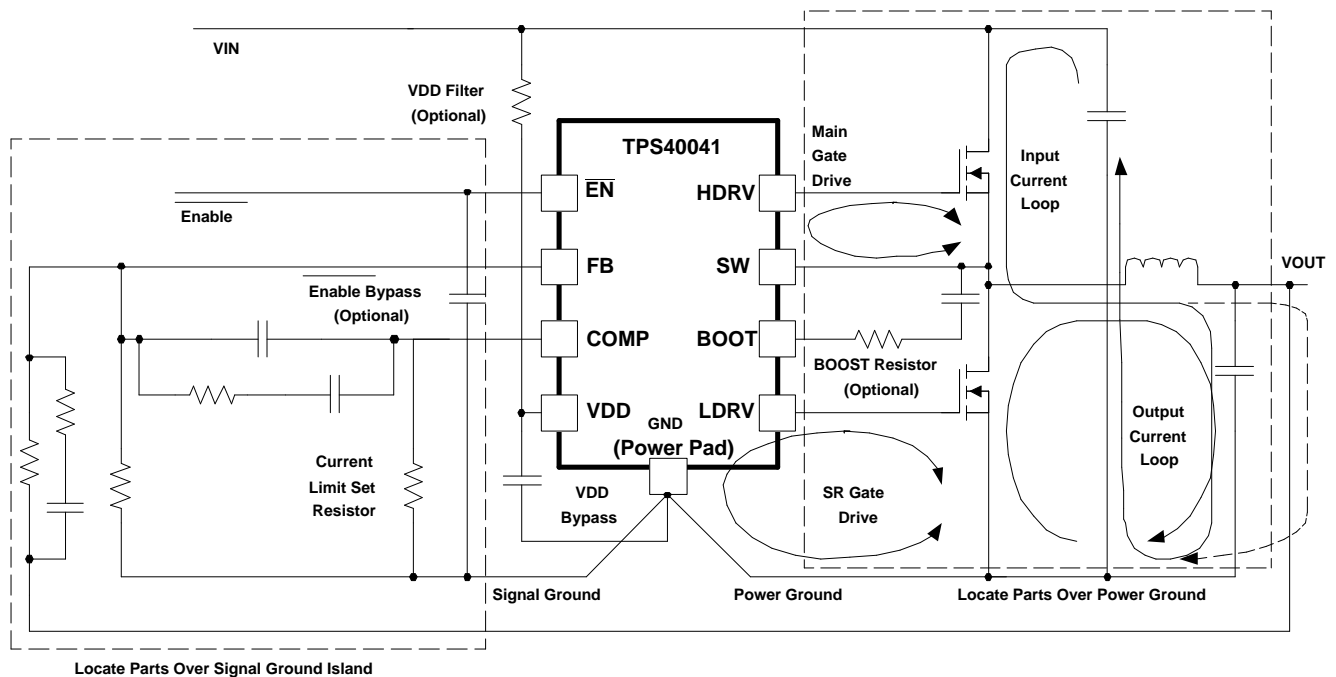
VIN

VDD Filter (Optional)

TPS40041

Main Gate Drive

Input Current Loop

$\overline{EN}$

HDRV

$\overline{Enable}$

FB

SW

VOUT

$\overline{Enable}$ Bypass (Optional)

COMP

BOOT

BOOST Resistor (Optional)

VDD

LDRV

GND (Power Pad)

Output Current Loop

Current Limit Set Resistor

VDD Bypass

SR Gate Drive

Signal Ground

Power Ground

Locate Parts Over Power Ground

Locate Parts Over Signal Ground Island